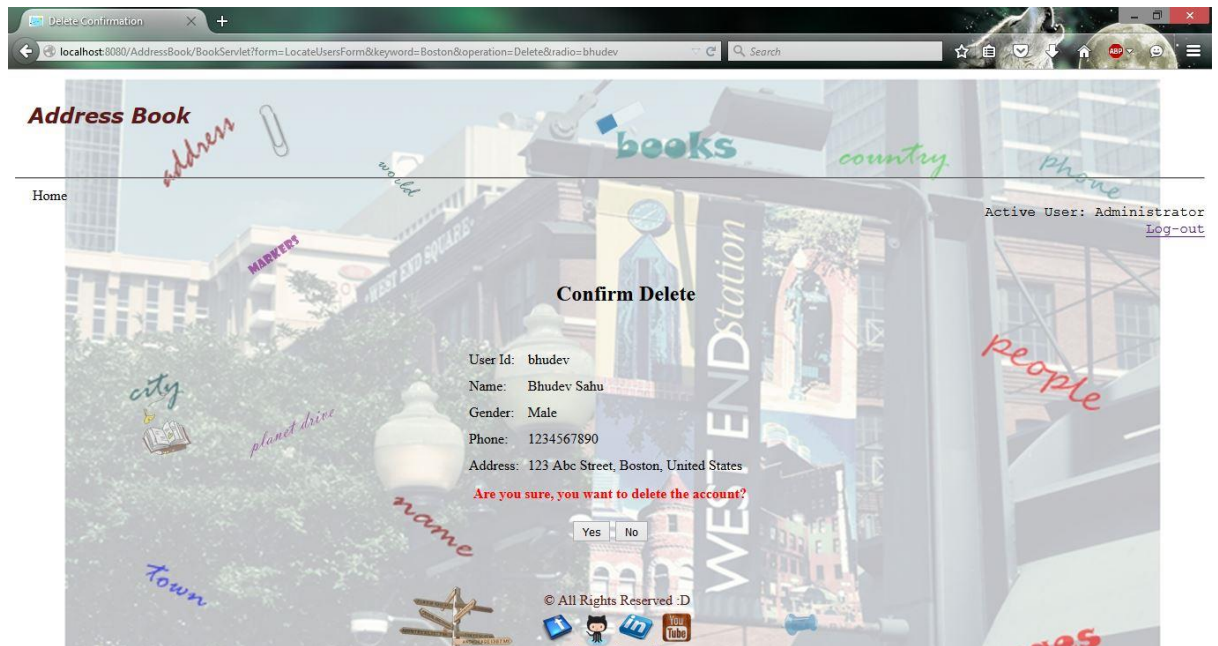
Delete Confirmation

localhost:8080/AddressBook/BookServlet?form=LocateUsersForm&keyword=Boston&operation=Delete&radio=bhudev

Search

Address Book

address world books country Phone

Home

Active User: Administrator
Log-out

MARKERS

WEST END SQUARE

Confirm Delete

city

planet drive

people

User Id: bhudev
Name: Bhudev Sahu
Gender: Male
Phone: 1234567890
Address: 123 Abc Street, Boston, United States

Are you sure, you want to delete the account?

Yes No

name

WEST END station

town

© All Rights Reserved :D